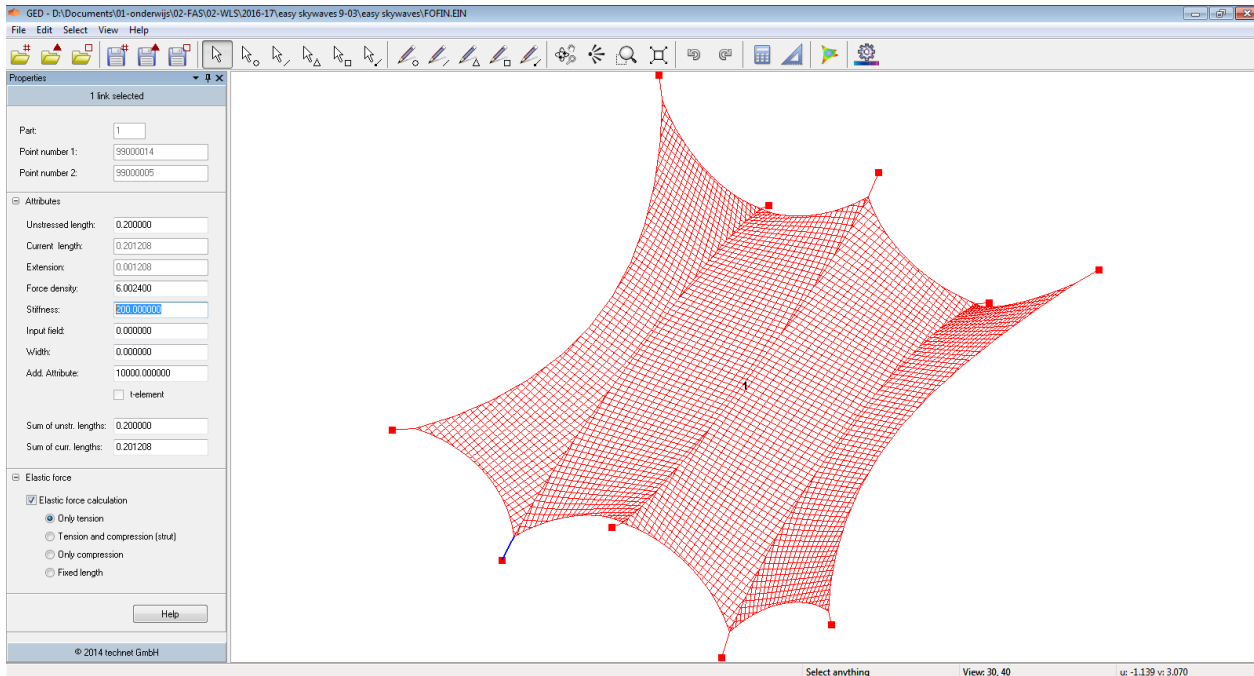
GED - D:\Documents\01-onderwijs\02-FAS\02-WLS\2016-17\easy skywaves 9-03\easy skywaves\FOFIN.EIN

File Edit Select View Help

Properties

1 link selected

Part: 1
Point number 1: 99000014
Point number 2: 99000005

Attributes

Unstressed length: 0.200000
Current length: 0.201208
Extension: 0.001208
Force density: 6.002400
Stiffness: 200.000000
Input field: 0.000000
Width: 0.000000
Add. Attribute: 10000.000000
t-element

Sum of unstr. lengths: 0.200000
Sum of curr. lengths: 0.201208

Elastic force

Elastic force calculation
Only tension
Tension and compression (strut)
Only compression
Fixed length

Help

© 2014 technet GmbH

1

Select anything
View: 30, 40
u: -1.139 v: 3.070